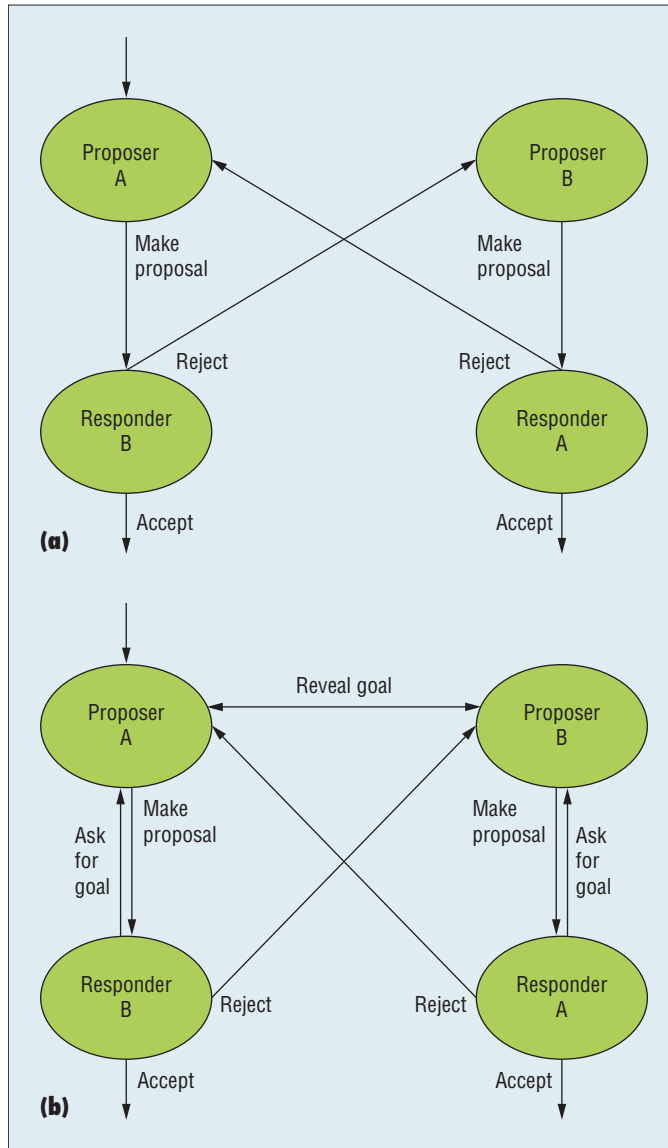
Proposer A

Proposer B

Make proposal

Make proposal

Reject

Reject

Responder B

Responder A

Accept

Accept

(a)

Reveal goal

Proposer A

Proposer B

Ask for goal

Make proposal

Make proposal

Ask for goal

Responder B

Reject

Reject

Responder A

Accept

Accept

(b)